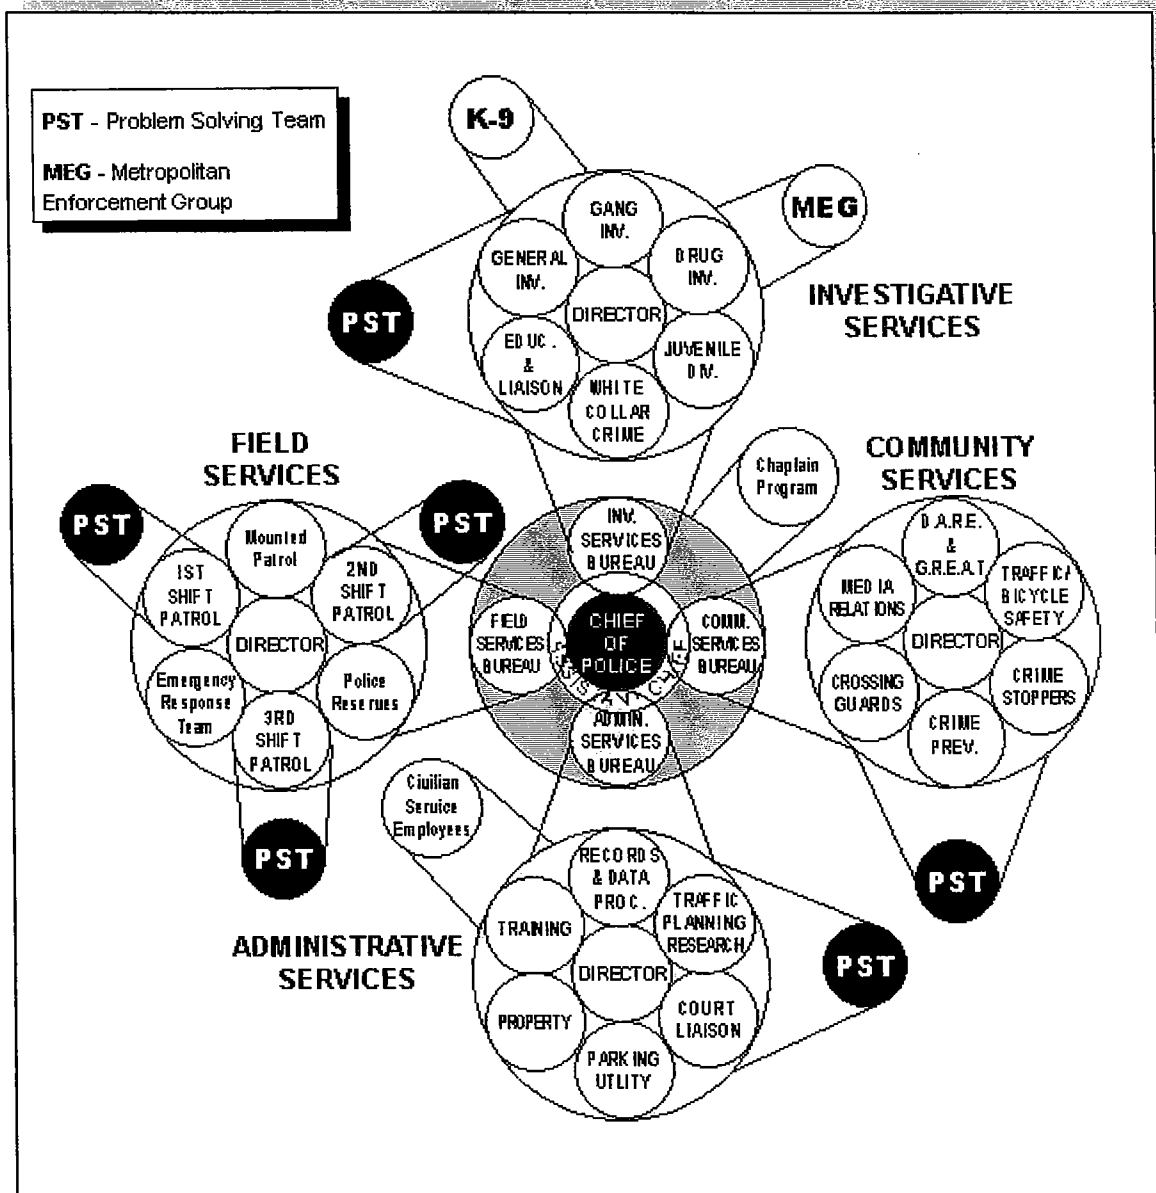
PST - Problem Solving Team

MEG - Metropolitan Enforcement Group

K-9

MEG

GANG INV.

GENERAL INV.

DRUG INV.

DIRECTOR

EDUC. & LIAISON

JUVENILE DIV.

WHITE COLLAR CRIME

PST

INVESTIGATIVE SERVICES

FIELD SERVICES

PST

PST

Mounted Patrol

1ST SHIFT PATROL

2ND SHIFT PATROL

DIRECTOR

Emergency Response Team

Police Reserves

3RD SHIFT PATROL

PST

Chaplain Program

COMMUNITY SERVICES

INV. SERVICES BUREAU

FIELD SERVICES BUREAU

CHIEF OF POLICE

COMM. SERVICES BUREAU

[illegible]

ADMIN. SERVICES BUREAU

D.A.R.E. & G.R.E.A.T.

MEDIA RELATIONS

TRAFFIC/ BICYCLE SAFETY

DIRECTOR

CROSSING GUARDS

CRIME STOPPERS

CRIME PREV.

PST

Civilian Service Employees

RECORDS & DATA PROC.

TRAINING

TRAFFIC PLANNING RESEARCH

DIRECTOR

ADMINISTRATIVE SERVICES

PST

PROPERTY

COURT LIAISON

PARKING UTLITY